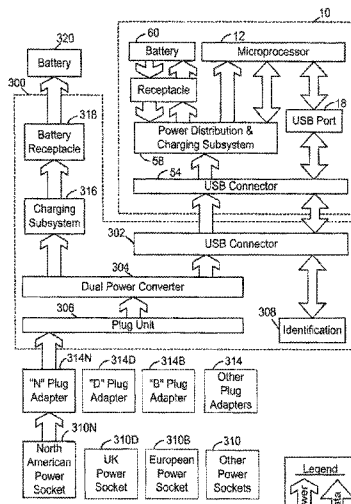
10
320
Battery
60
Battery
12
Microprocessor
Receptacle
18
USB Port
300
318
Battery Receptacle
Power Distribution & Charging Subsystem
58
54
USB Connector
316
Charging Subsystem
302
USB Connector
304
Dual Power Converter
306
Plug Unit
308
Identification
314N
"N" Plug Adapter
314D
"D" Plug Adapter
314B
"B" Plug Adapter
314
Other Plug Adapters
310N
North American Power Socket
310D
UK Power Socket
310B
European Power Socket
310
Other Power Sockets
Legend
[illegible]